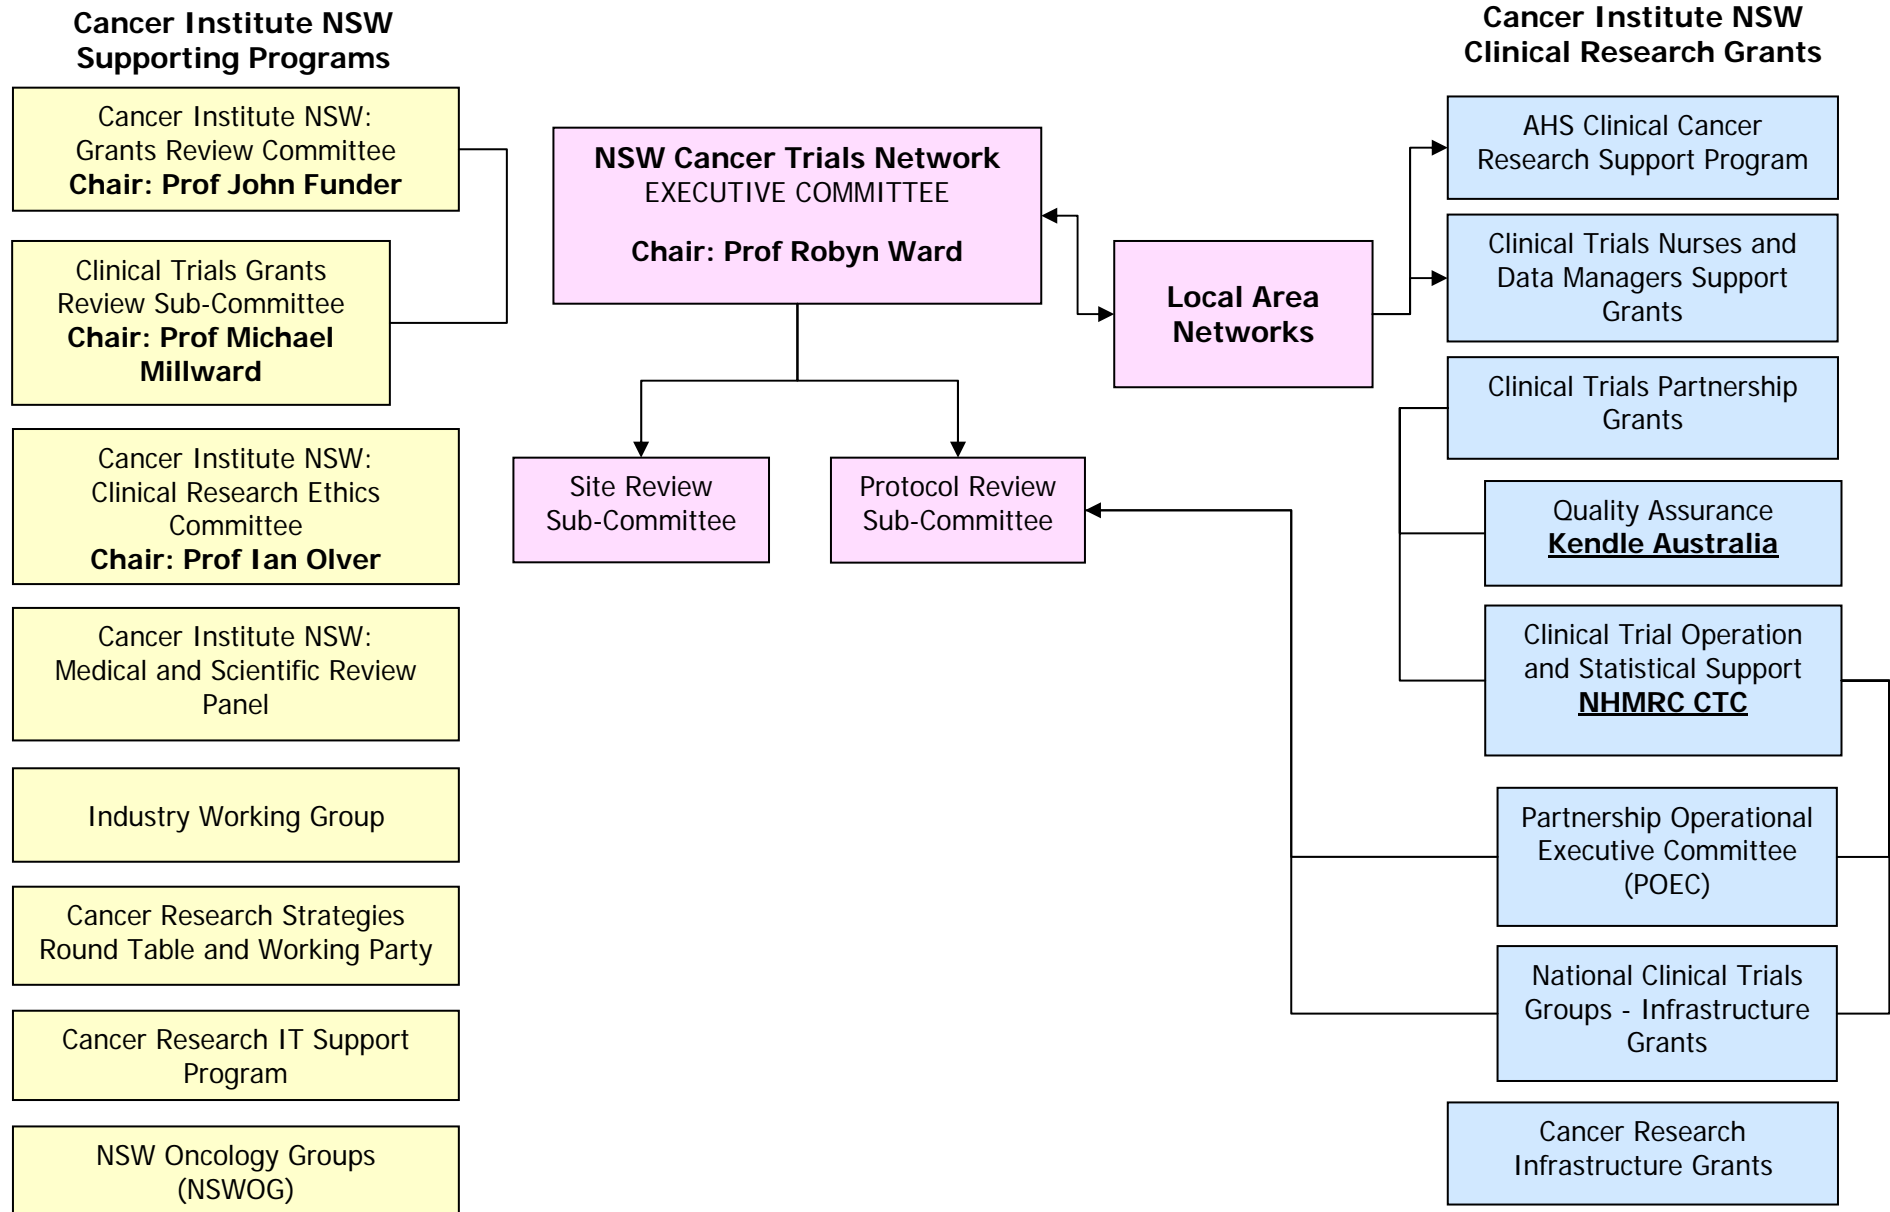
Cancer Institute NSW Supporting Programs

Cancer Institute NSW: Grants Review Committee
Chair: Prof John Funder

Clinical Trials Grants Review Sub-Committee
Chair: Prof Michael Millward

Cancer Institute NSW: Clinical Research Ethics Committee
Chair: Prof Ian Olver

Cancer Institute NSW: Medical and Scientific Review Panel

Industry Working Group

Cancer Research Strategies Round Table and Working Party

Cancer Research IT Support Program

NSW Oncology Groups (NSWOG)

NSW Cancer Trials Network
EXECUTIVE COMMITTEE

Chair: Prof Robyn Ward

Local Area Networks

Site Review Sub-Committee

Protocol Review Sub-Committee

Cancer Institute NSW Clinical Research Grants

AHS Clinical Cancer Research Support Program

Clinical Trials Nurses and Data Managers Support Grants

Clinical Trials Partnership Grants

Quality Assurance
Kendle Australia

Clinical Trial Operation and Statistical Support
NHMRC CTC

Partnership Operational Executive Committee (POEC)

National Clinical Trials Groups - Infrastructure Grants

Cancer Research Infrastructure Grants